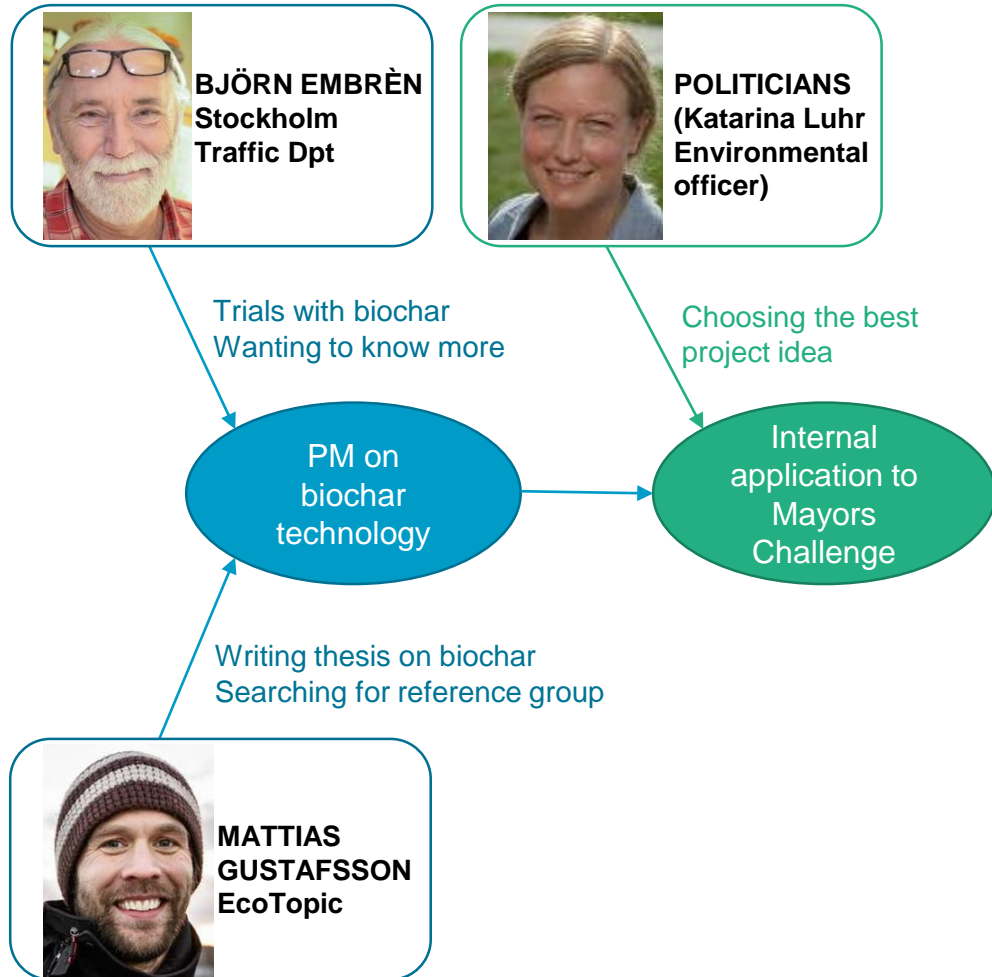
BJÖRN EMBRÈN
Stockholm
Traffic Dpt

POLITICIANS
(Katarina Luhr
Environmental
officer)

Trials with biochar
Wanting to know more

Choosing the best
project idea

PM on
biochar
technology

Internal
application to
Mayors
Challenge

Writing thesis on biochar
Searching for reference group

MATTIAS
GUSTAFSSON
EcoTopic